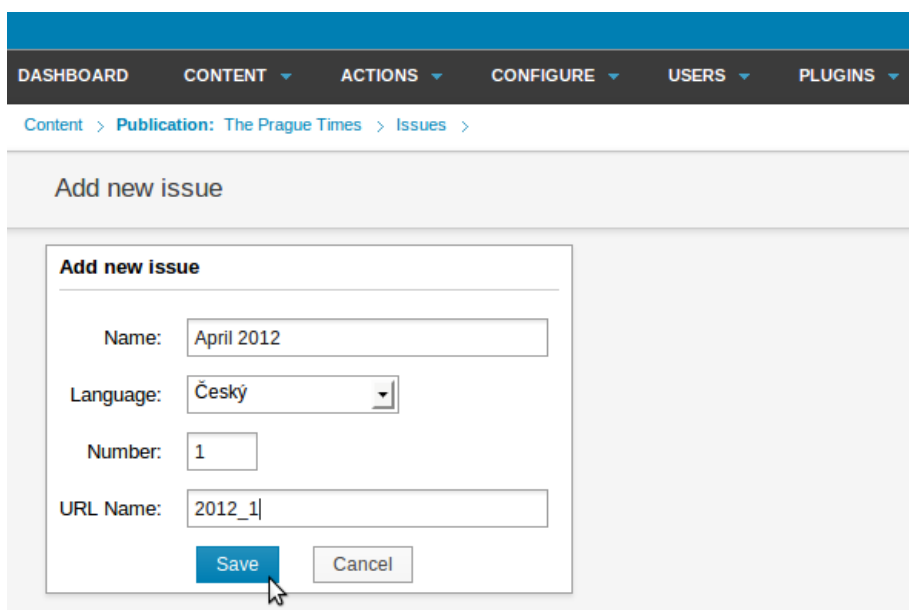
DASHBOARD CONTENT ACTIONS CONFIGURE USERS PLUGINS

Content > Publication: The Prague Times > Issues >

Add new issue

Add new issue

Name: April 2012

Language: Český

Number: 1

URL Name: 2012_1

Save Cancel